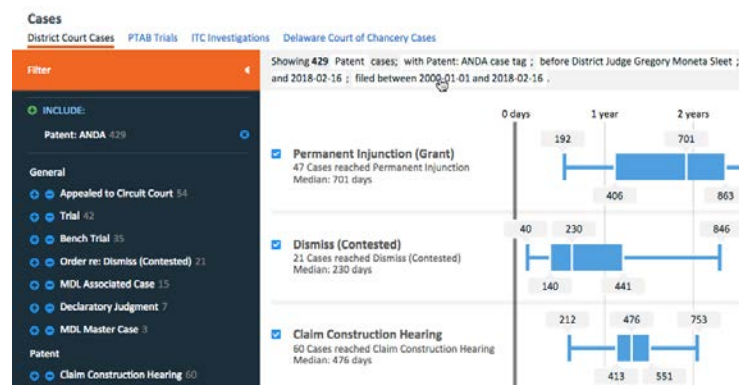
Cases

District Court Cases PTAB Trials ITC Investigations Delaware Court of Chancery Cases

Filter

Showing 429 Patent cases; with Patent: ANDA case tag ; before District Judge Gregory Moneta Sleet ; and 2018-02-16 ; filed between 2000-01-01 and 2018-02-16 .

INCLUDE:

Patent: ANDA 429

General

Appealed to Circuit Court 54

Trial 42

Bench Trial 35

Order re: Dismiss (Contested) 21

MDL Associated Case 15

Declaratory Judgment 7

MDL Master Case 3

Patent

Claim Construction Hearing 60

0 days 1 year 2 years

Permanent Injunction (Grant)
47 Cases reached Permanent Injunction
Median: 701 days

192 701 406 863

Dismiss (Contested)
21 Cases reached Dismiss (Contested)
Median: 230 days

40 230 846 140 441

Claim Construction Hearing
60 Cases reached Claim Construction Hearing
Median: 476 days

212 476 753 413 551